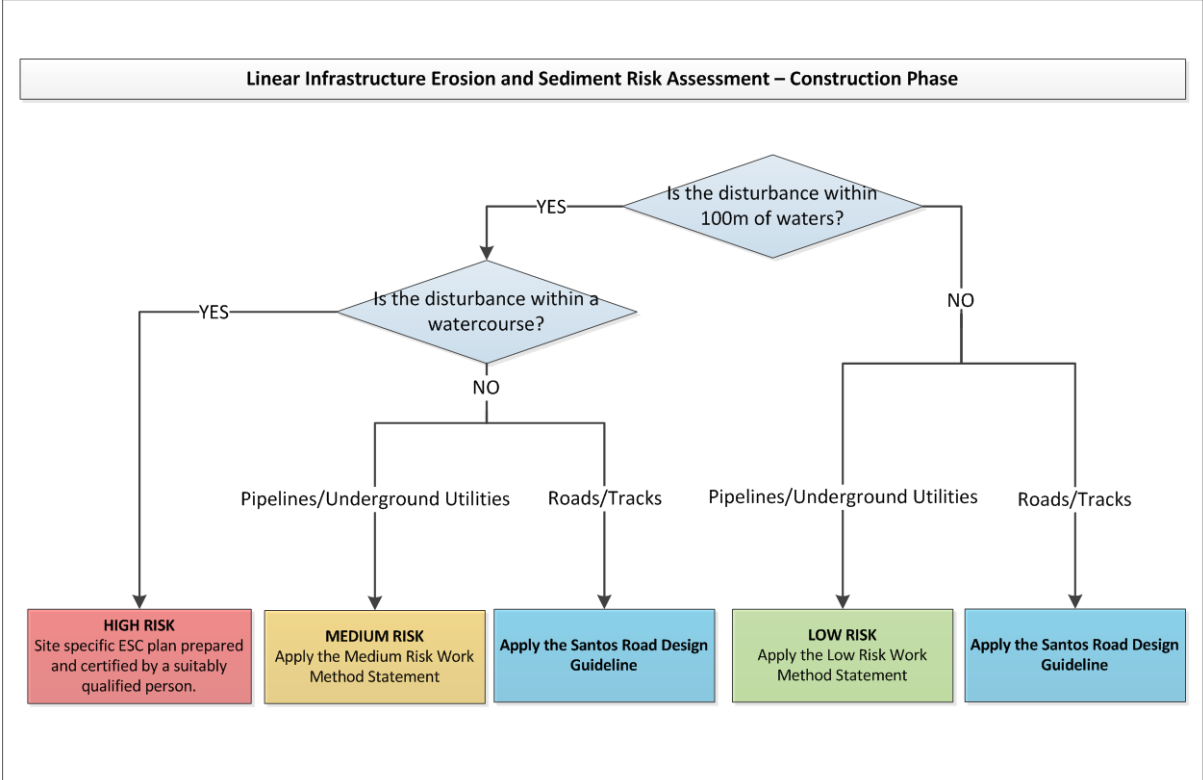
Linear Infrastructure Erosion and Sediment Risk Assessment – Construction Phase

Is the disturbance within 100m of waters?

YES

NO

Is the disturbance within a watercourse?

YES

NO

Pipelines/Underground Utilities

Roads/Tracks

Pipelines/Underground Utilities

Roads/Tracks

HIGH RISK
Site specific ESC plan prepared and certified by a suitably qualified person.

MEDIUM RISK
Apply the Medium Risk Work Method Statement

Apply the Santos Road Design Guideline

LOW RISK
Apply the Low Risk Work Method Statement

Apply the Santos Road Design Guideline